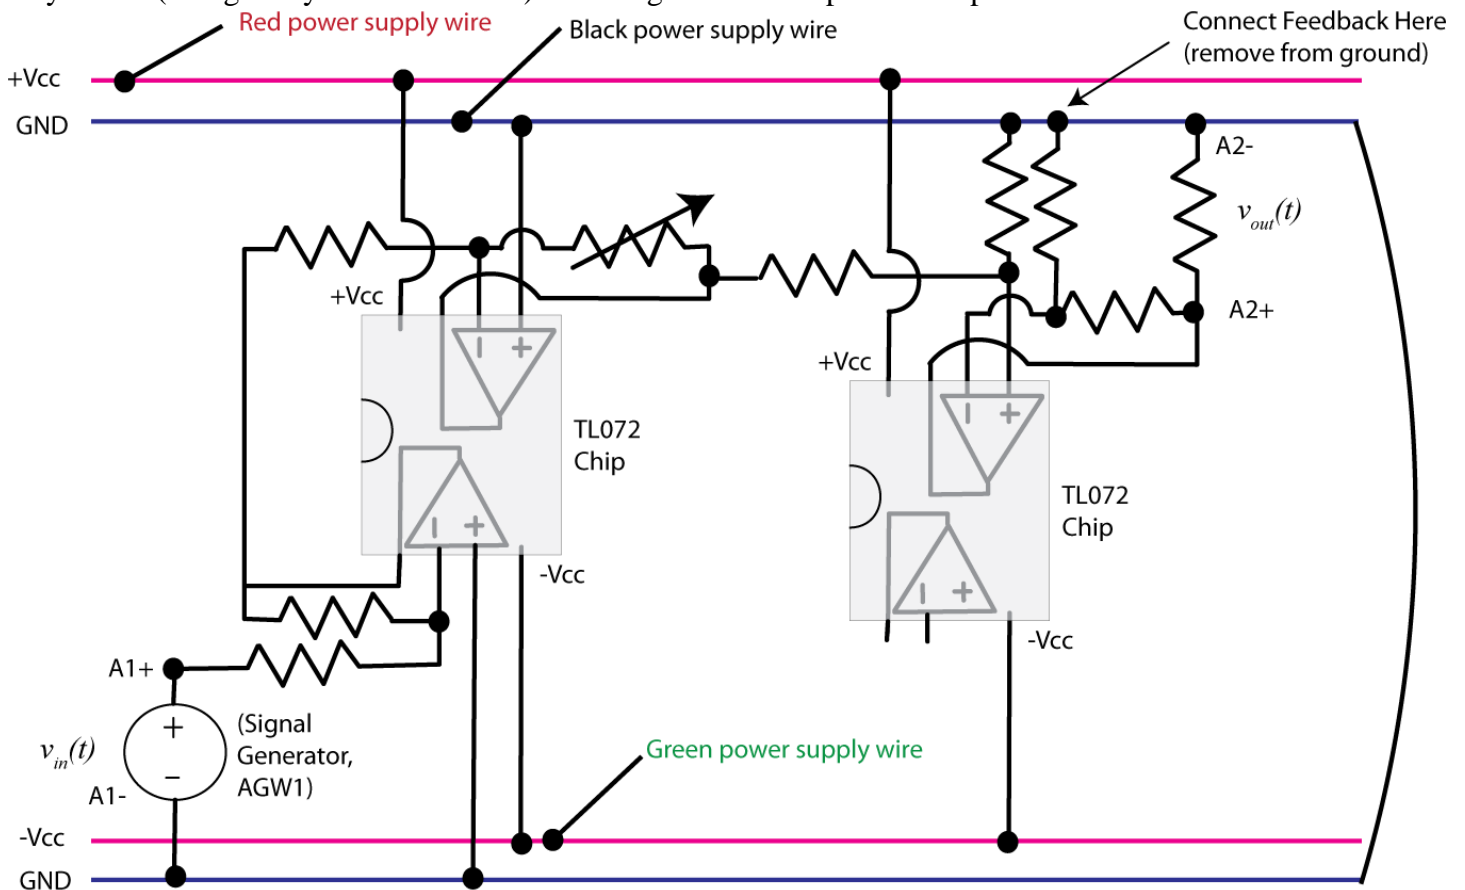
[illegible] Red power supply wire
Black power supply wire
Connect Feedback Here (remove from ground)
+Vcc
GND
A2-
$v_{out}(t)$
+Vcc
A2+
+Vcc
TL072 Chip
TL072 Chip
-Vcc
-Vcc
A1+
$v_{in}(t)$
+
−
A1-
(Signal Generator, AGW1)
Green power supply wire
-Vcc
GND